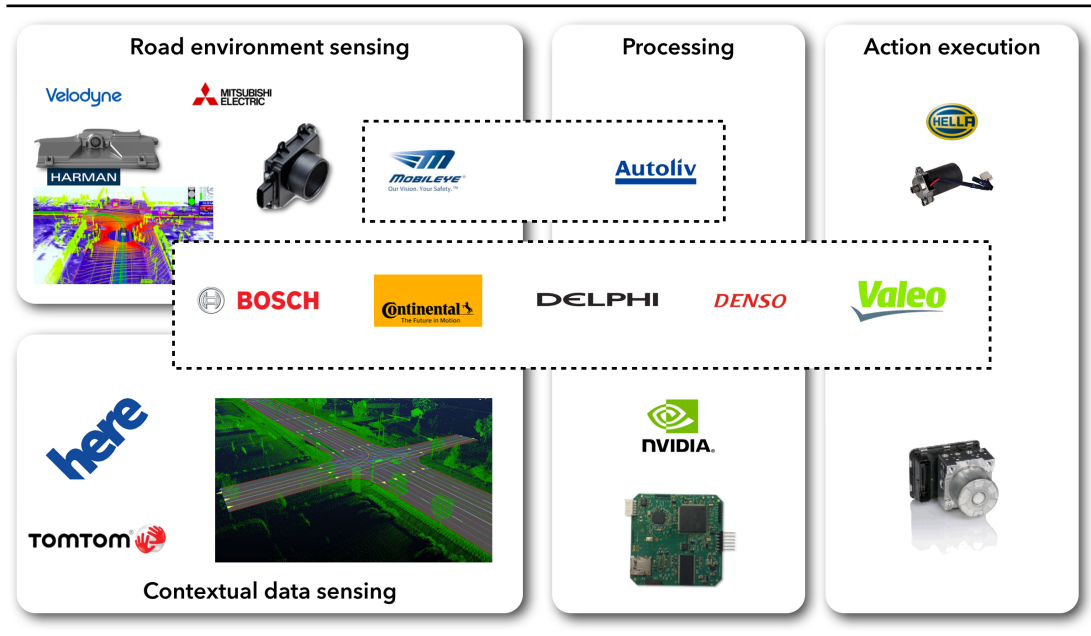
Road environment sensing

Processing

Action execution

Velodyne

MITSUBISHI ELECTRIC

HARMAN

MOBILEYE
Our Vision. Your Safety.™

Autoliv

HELLA

BOSCH

Continental
The Future in Motion

DELPHI

DENSO

Valeo

here

TOMTOM

NVIDIA.

Contextual data sensing